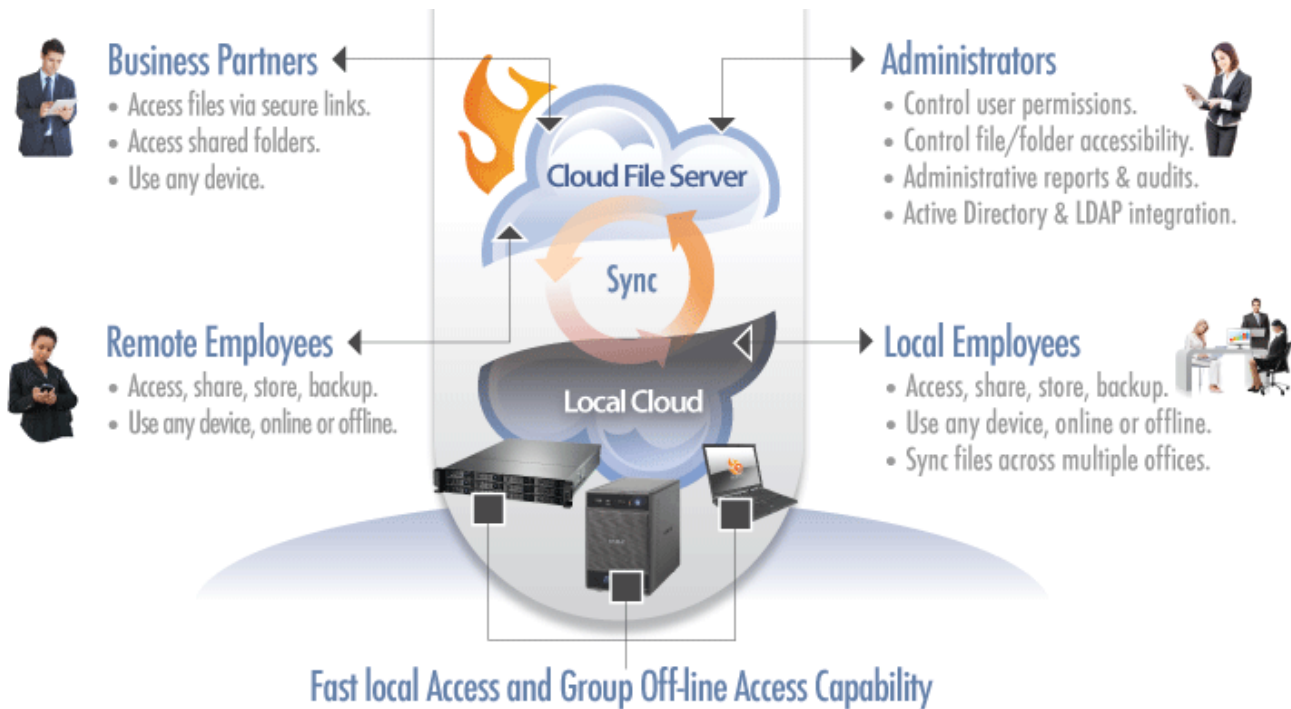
Business Partners
• Access files via secure links.
• Access shared folders.
• Use any device.

Cloud File Server

Administrators
• Control user permissions.
• Control file/folder accessibility.
• Administrative reports & audits.
• Active Directory & LDAP integration.

Sync

Remote Employees
• Access, share, store, backup.
• Use any device, online or offline.

Local Cloud

Local Employees
• Access, share, store, backup.
• Use any device, online or offline.
• Sync files across multiple offices.

Fast local Access and Group Off-line Access Capability